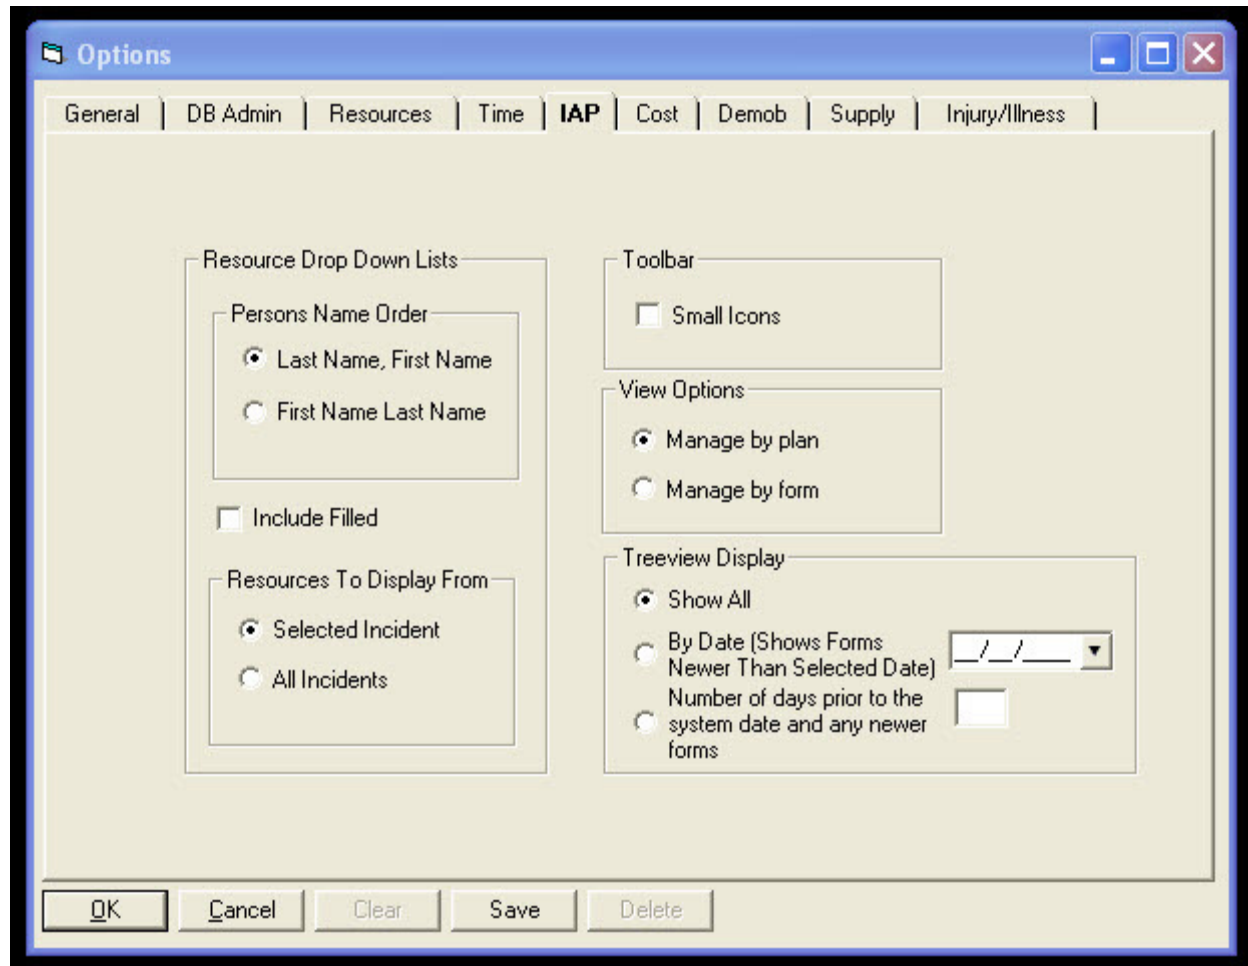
Options

General | DB Admin | Resources | Time | IAP | Cost | Demob | Supply | Injury/Illness

Resource Drop Down Lists

Persons Name Order

Last Name, First Name

First Name Last Name

Include Filled

Resources To Display From

Selected Incident

All Incidents

Toolbar

Small Icons

View Options

Manage by plan

Manage by form

Treeview Display

Show All

By Date (Shows Forms Newer Than Selected Date)

__/__/____

Number of days prior to the system date and any newer forms

OK | Cancel | Clear | Save | Delete